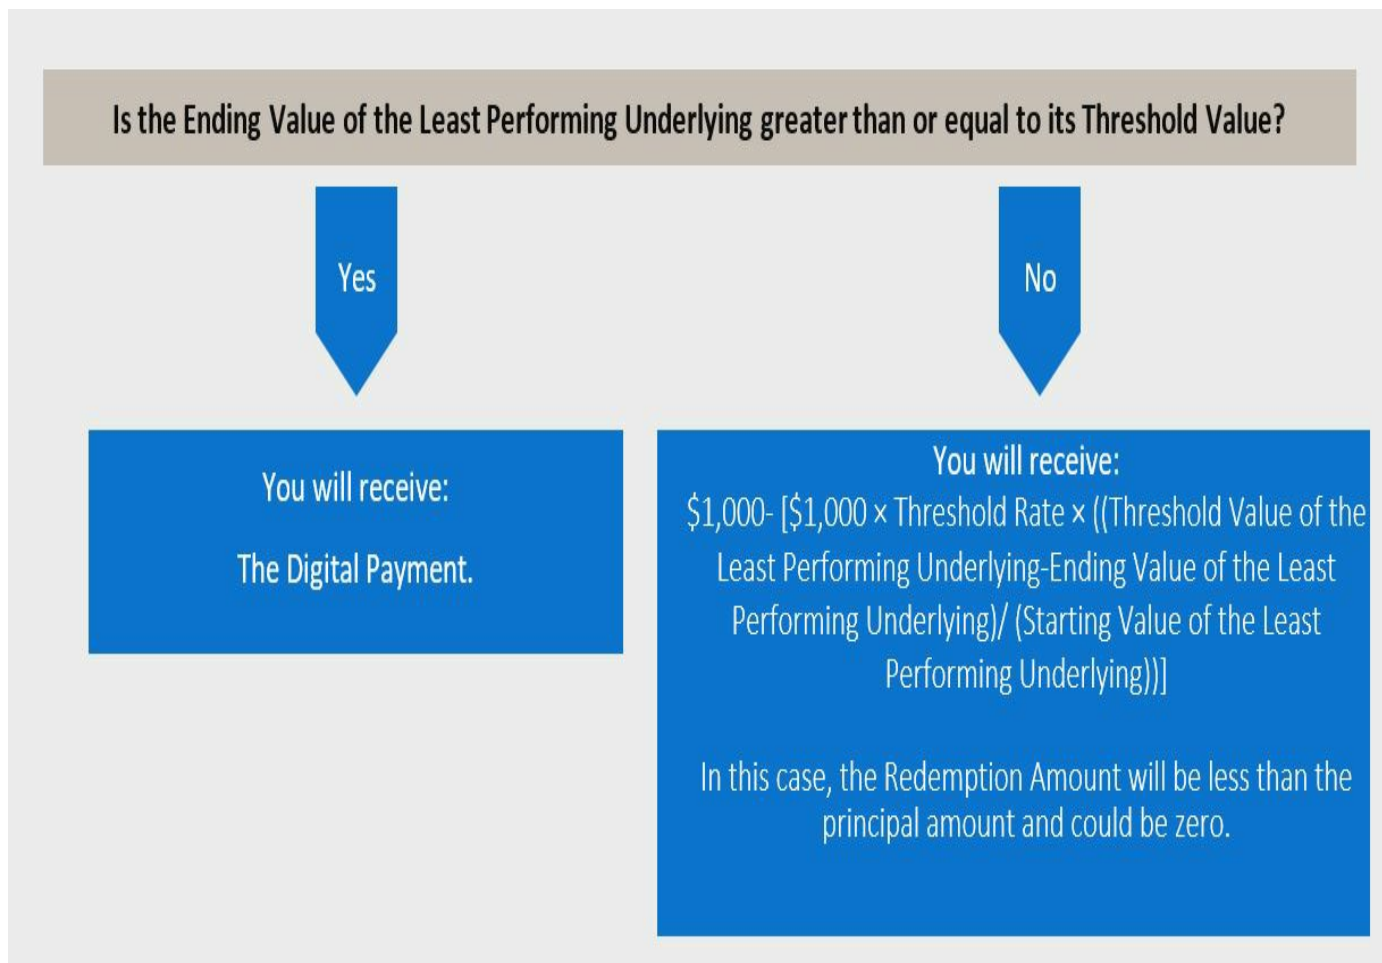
Is the Ending Value of the Least Performing Underlying greater than or equal to its Threshold Value?

Yes

No

You will receive:

The Digital Payment.

You will receive:
\$1,000- [\$1,000 × Threshold Rate × ((Threshold Value of the Least Performing Underlying-Ending Value of the Least Performing Underlying)/ (Starting Value of the Least Performing Underlying))]

In this case, the Redemption Amount will be less than the principal amount and could be zero.